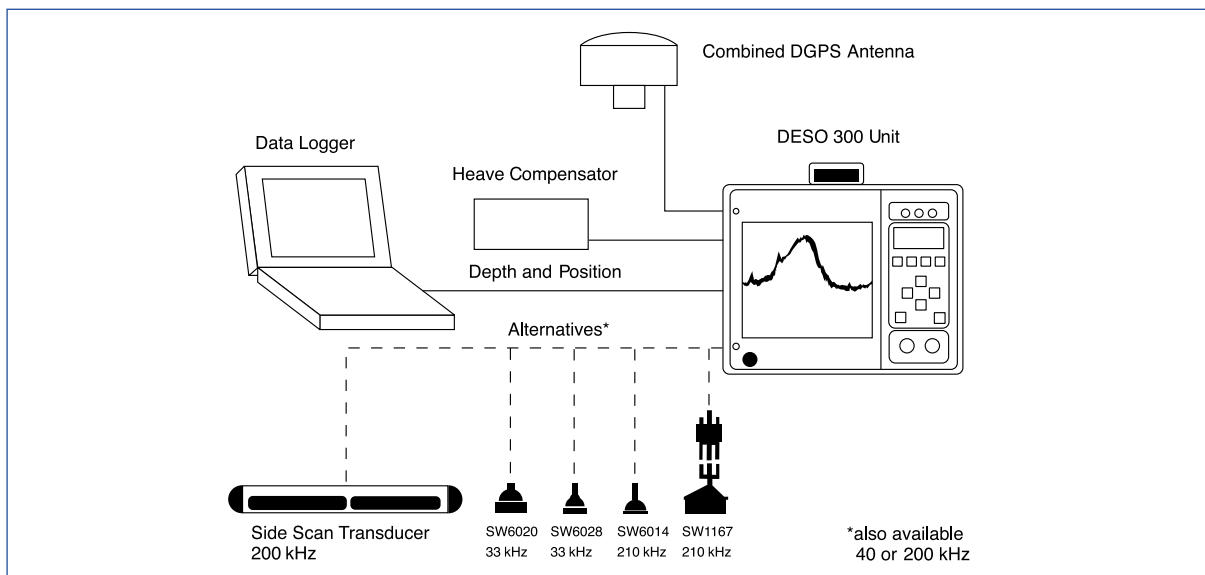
Combined DGPS Antenna

Data Logger

DESO 300 Unit

Heave Compensator

Depth and Position

Alternatives*

Side Scan Transducer
200 kHz

SW6020
33 kHz

SW6028
33 kHz

SW6014
210 kHz

SW1167
210 kHz

*also available
40 or 200 kHz